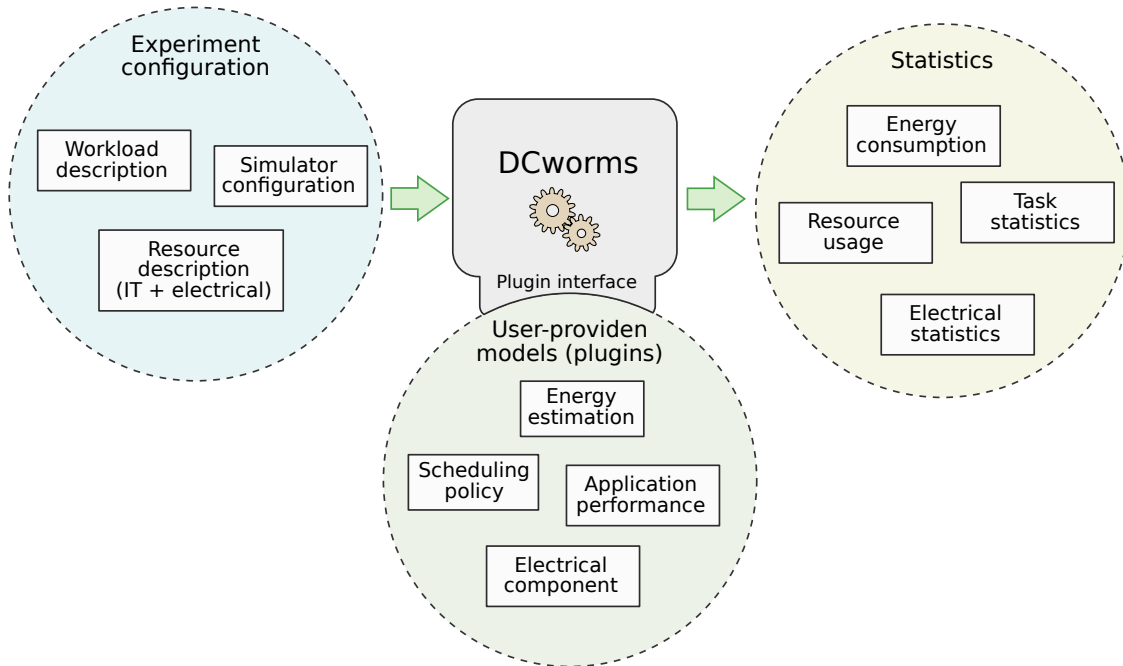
Experiment configuration

Workload description

Simulator configuration

Resource description (IT + electrical)

DCworms

Plugin interface

User-providen models (plugins)

Energy estimation

Scheduling policy

Application performance

Electrical component

Statistics

Energy consumption

Resource usage

Task statistics

Electrical statistics